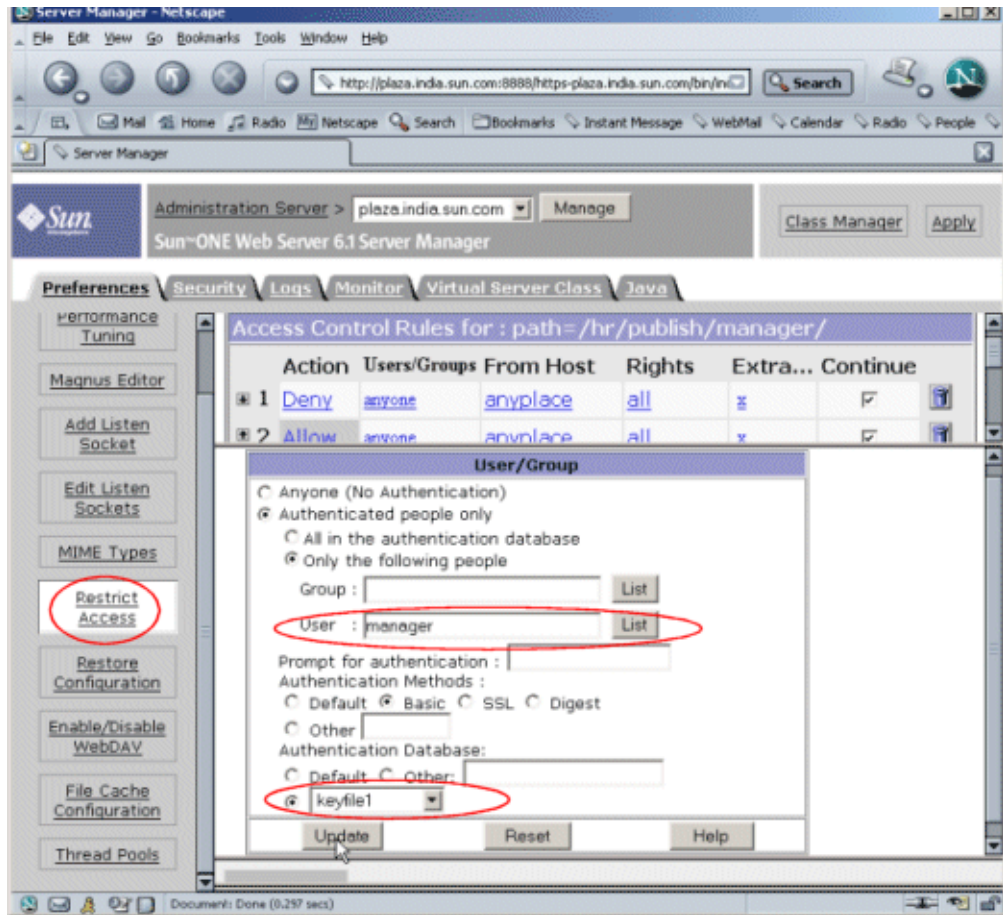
Server Manager - Netscape

File Edit View Go Bookmarks Tools Window Help

http://plaza.india.sun.com:8888/https-plaza.india.sun.com/bin/in

Search

Mail Home Radio Netscape Search Bookmarks Instant Message WebMail Calendar Radio People

Server Manager

Sun

Administration Server > plaza.india.sun.com Manage

Sun-ONE Web Server 6.1 Server Manager

Class Manager Apply

Preferences Security Logs Monitor Virtual Server Class Java

Performance Tuning

Magnus Editor

Add Listen Socket

Edit Listen Sockets

MIME Types

Restrict Access

Restore Configuration

Enable/Disable WebDAV

File Cache Configuration

Thread Pools

Access Control Rules for : path=/hr/publish/manager/

| | Action | Users/Groups | From Host | Rights | Extra... | Continue |
|---|---|---|---|---|---|---|
| 1 | Deny | anyone | anyplace | all | x | |
| 2 | Allow | anyone | anyplace | all | x | |

User/Group

Anyone (No Authentication)

Authenticated people only

All in the authentication database

Only the following people

Group : List

User : manager List

Prompt for authentication :

Authentication Methods :

Default Basic SSL Digest

Other

Authentication Database:

Default Other:

keyfile1

Update Reset Help

Document: Done (0.297 secs)